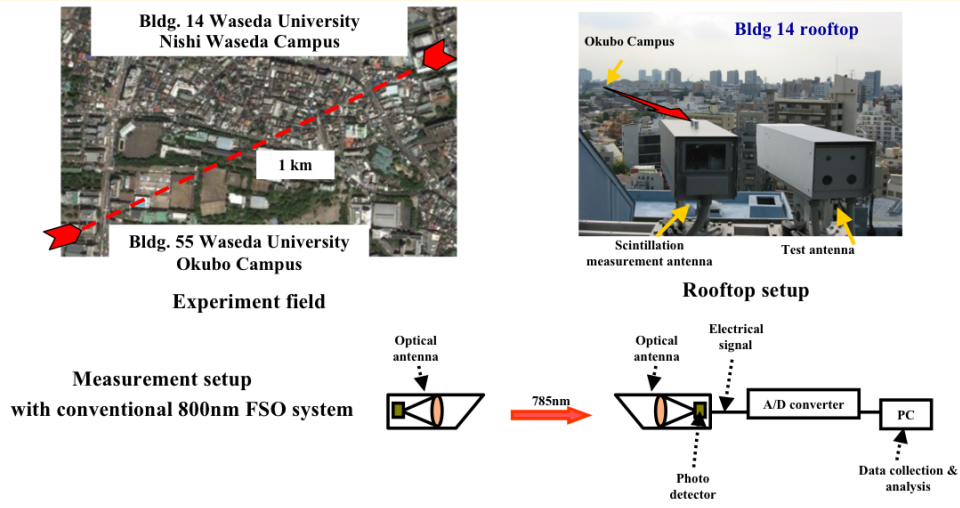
Bldg. 14 Waseda University
Nishi Waseda Campus

1 km

Bldg. 55 Waseda University
Okubo Campus

Experiment field

Okubo Campus

Bldg 14 rooftop

Scintillation measurement antenna

Test antenna

Rooftop setup

Measurement setup
with conventional 800nm FSO system

Optical antenna

785nm

Optical antenna

Electrical signal

A/D converter

PC

Photo detector

Data collection & analysis